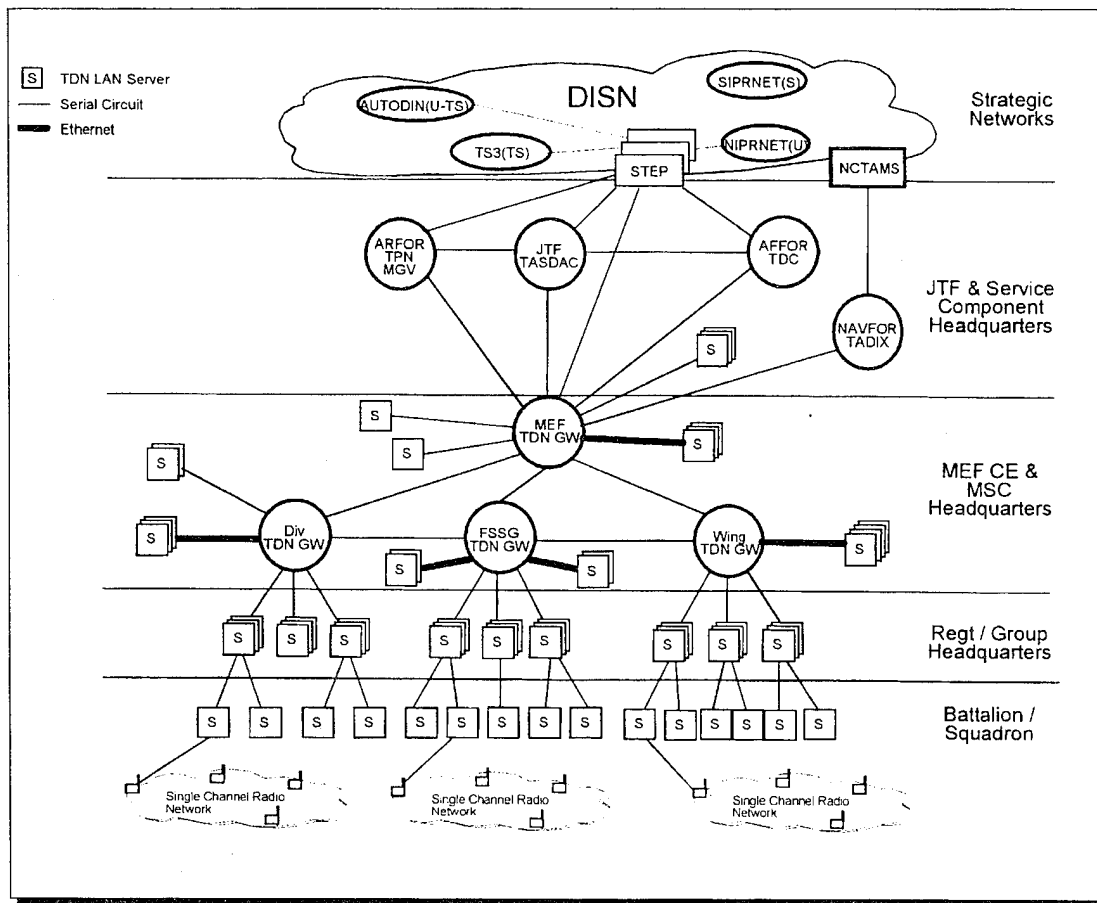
S TDN LAN Server
Serial Circuit
Ethernet

DISN
AUTODIN(U-TS)
SIPRNET(S)
TS3(TS)
NIPRNET(U)
STEP
NCTAMS

Strategic Networks

ARFOR TPN MGV
JTF TASDAC
AFFOR TDC
NAVFOR TADIX

JTF & Service Component Headquarters

S

S
S
MEF TDN GW
S

MEF CE & MSC Headquarters

S
S
Div TDN GW
FSSG TDN GW
S
S
Wing TDN GW
S

S S S
S S S
S S S

Regt / Group Headquarters

S S S S
S S S S S
S S S S S S

Battalion / Squadron

Single Channel Radio Network
Single Channel Radio Network
Single Channel Radio Network